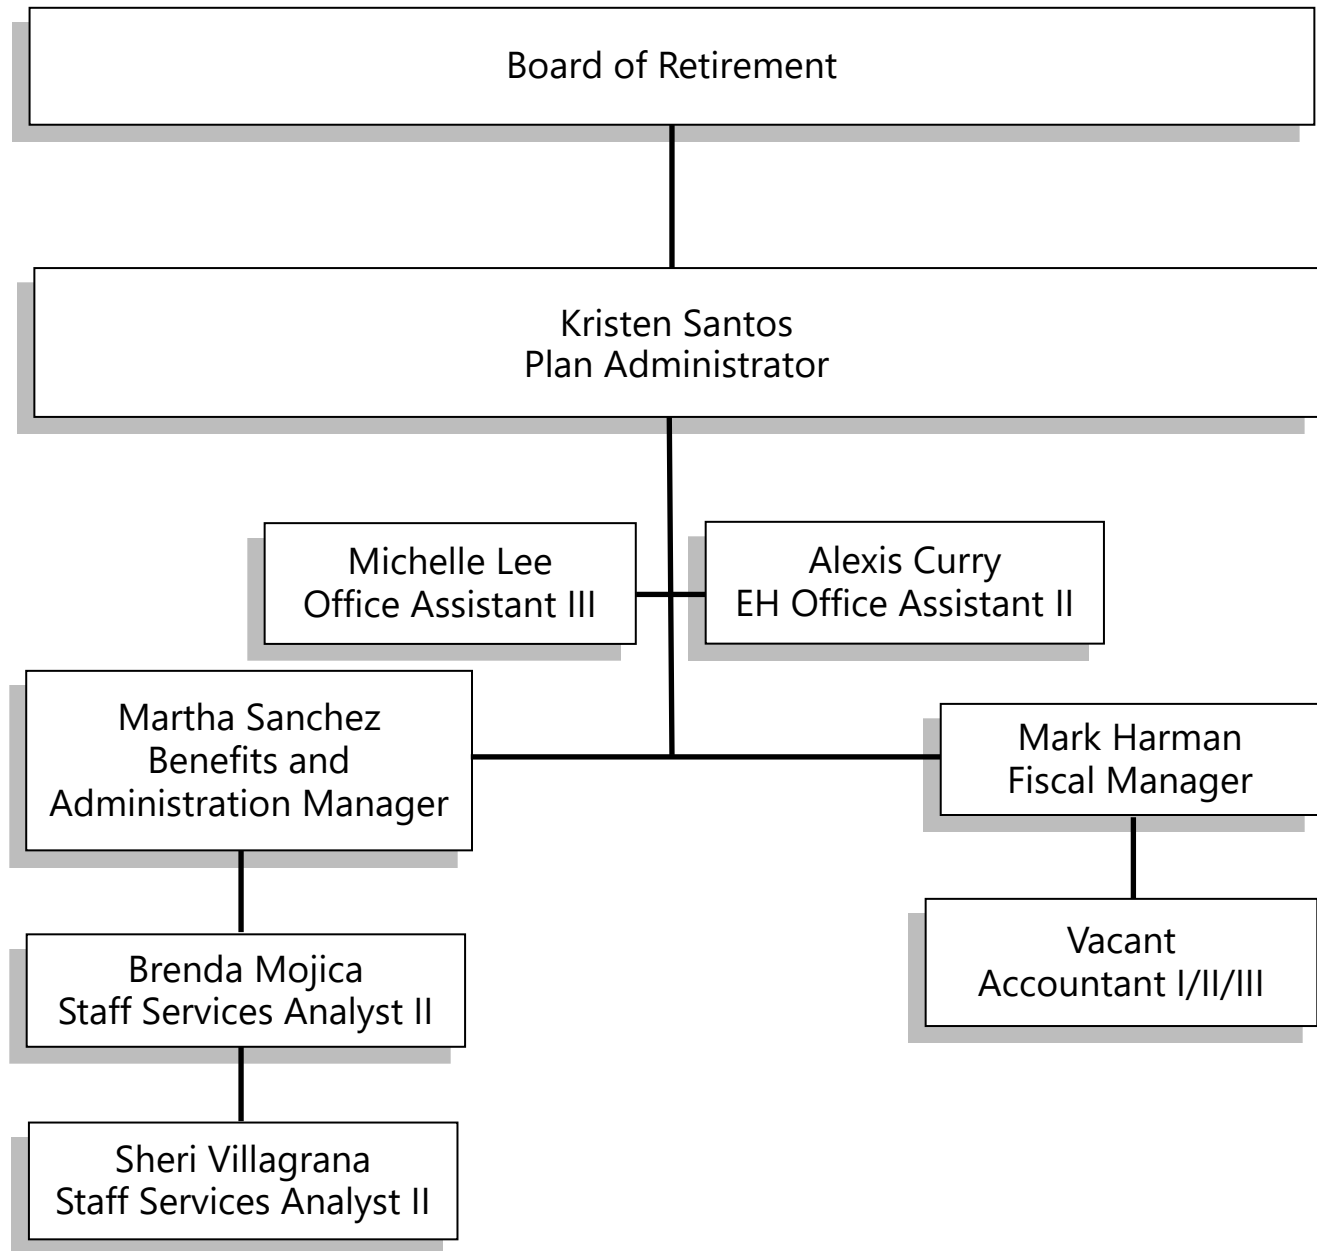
Board of Retirement

Kristen Santos
Plan Administrator

Michelle Lee
Office Assistant III

Alexis Curry
EH Office Assistant II

Martha Sanchez
Benefits and
Administration Manager

Mark Harman
Fiscal Manager

Brenda Mojica
Staff Services Analyst II

Vacant
Accountant I/II/III

Sheri Villagrana
Staff Services Analyst II